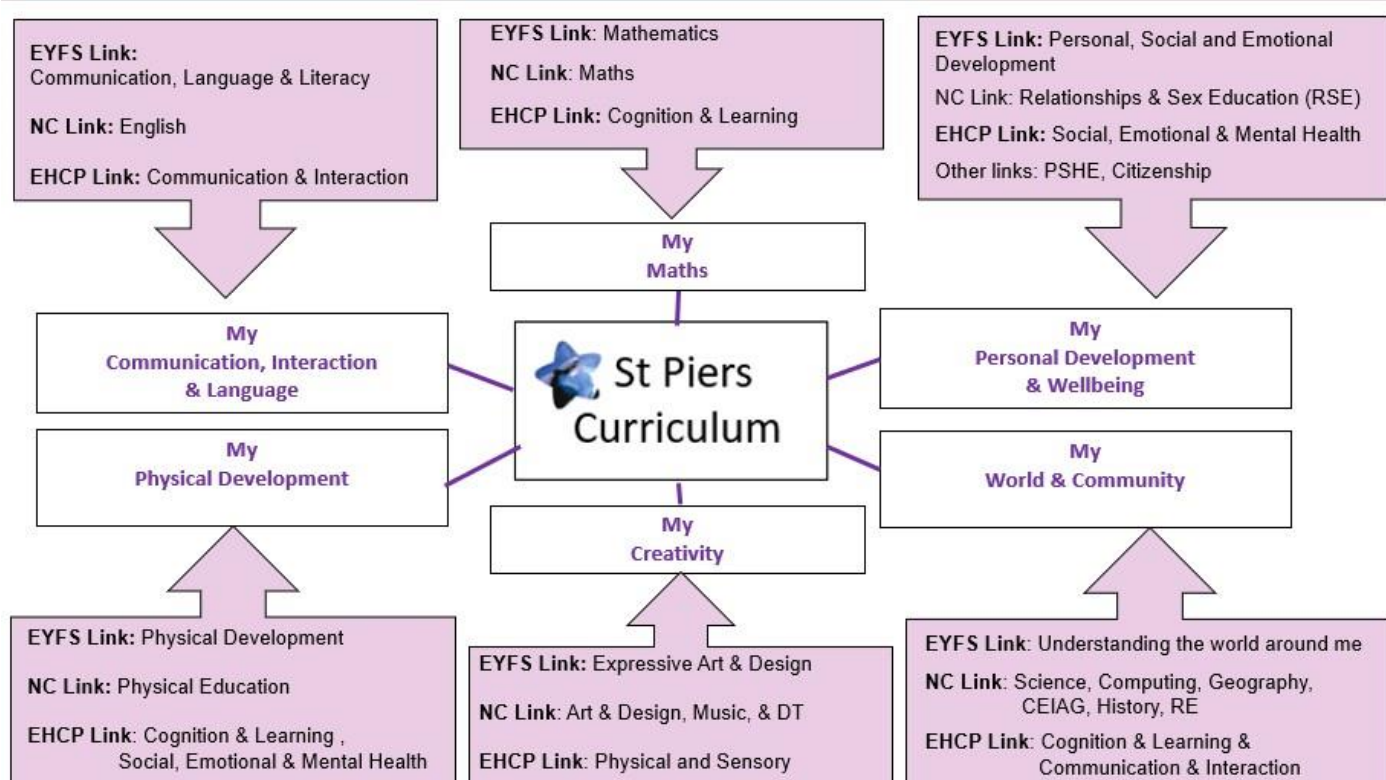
EYFS Link: Communication, Language & Literacy

NC Link: English

EHCP Link: Communication & Interaction

EYFS Link: Mathematics

NC Link: Maths

EHCP Link: Cognition & Learning

EYFS Link: Personal, Social and Emotional Development

NC Link: Relationships & Sex Education (RSE)

EHCP Link: Social, Emotional & Mental Health

Other links: PSHE, Citizenship

My Maths

My Communication, Interaction & Language

St Piers Curriculum

My Personal Development & Wellbeing

My Physical Development

My World & Community

My Creativity

EYFS Link: Physical Development

NC Link: Physical Education

EHCP Link: Cognition & Learning , Social, Emotional & Mental Health

EYFS Link: Expressive Art & Design

NC Link: Art & Design, Music, & DT

EHCP Link: Physical and Sensory

EYFS Link: Understanding the world around me

NC Link: Science, Computing, Geography, CEIAG, History, RE

EHCP Link: Cognition & Learning & Communication & Interaction